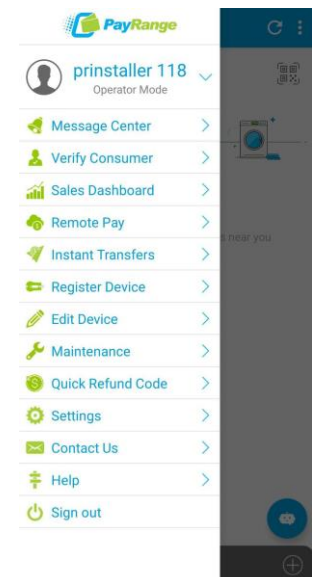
PayRange

prinstaller 118
Operator Mode

Message Center
Verify Consumer
Sales Dashboard
Remote Pay
Instant Transfers
Register Device
Edit Device
Maintenance
Quick Refund Code
Settings
Contact Us
Help
Sign out

s near you